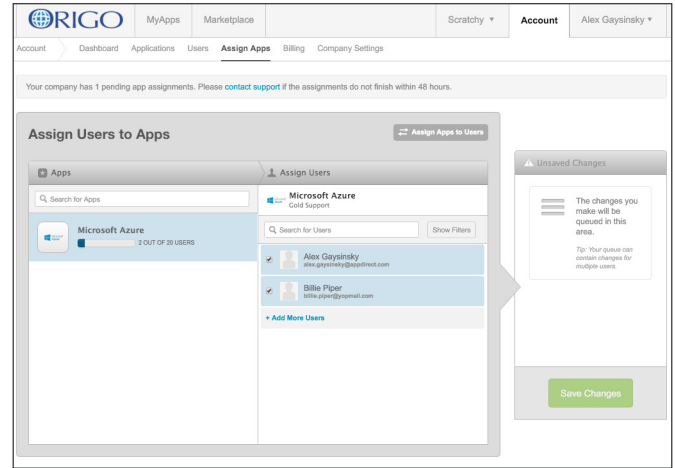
ORIGO MyApps Marketplace Scratchy ▼ Account Alex Gaysinsky ▼

Account Dashboard Applications Users Assign Apps Billing Company Settings

Your company has 1 pending app assignments. Please contact support if the assignments do not finish within 48 hours.

Assign Users to Apps

Assign Apps to Users

Apps

Search for Apps

Microsoft Azure
2 OUT OF 20 USERS

Assign Users

Microsoft Azure
Gold Support

Search for Users

Show Filters

Alex Gaysinsky
alex.gaysinsky@appdirect.com

Billie Piper
billie.piper@yopmail.com

+ Add More Users

Unsaved Changes

The changes you make will be queued in this area.

Tip: Your queue can contain changes for multiple users.

Save Changes